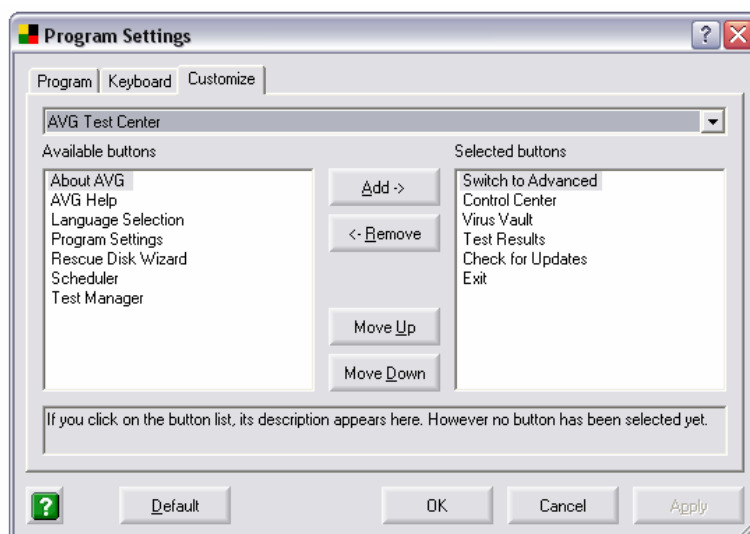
Program Settings

?

Program | Keyboard | Customize

AVG Test Center

Available buttons

About AVG
AVG Help
Language Selection
Program Settings
Rescue Disk Wizard
Scheduler
Test Manager

Add ->

<- Remove

Move Up

Move Down

Selected buttons

Switch to Advanced
Control Center
Virus Vault
Test Results
Check for Updates
Exit

If you click on the button list, its description appears here. However no button has been selected yet.

?

Default

OK

Cancel

Apply